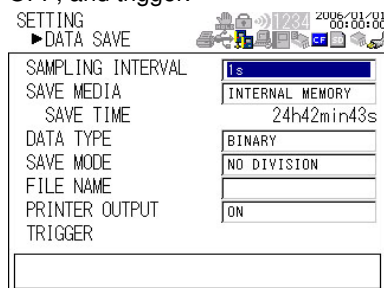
OFF, and trigger.

SETTING
▶DATA SAVE

1234 2006/01/01 00:00:00

CF

SAMPLING INTERVAL 1s
SAVE MEDIA INTERNAL MEMORY
SAVE TIME 24h42min43s
DATA TYPE BINARY
SAVE MODE NO DIVISION
FILE NAME
PRINTER OUTPUT ON
TRIGGER